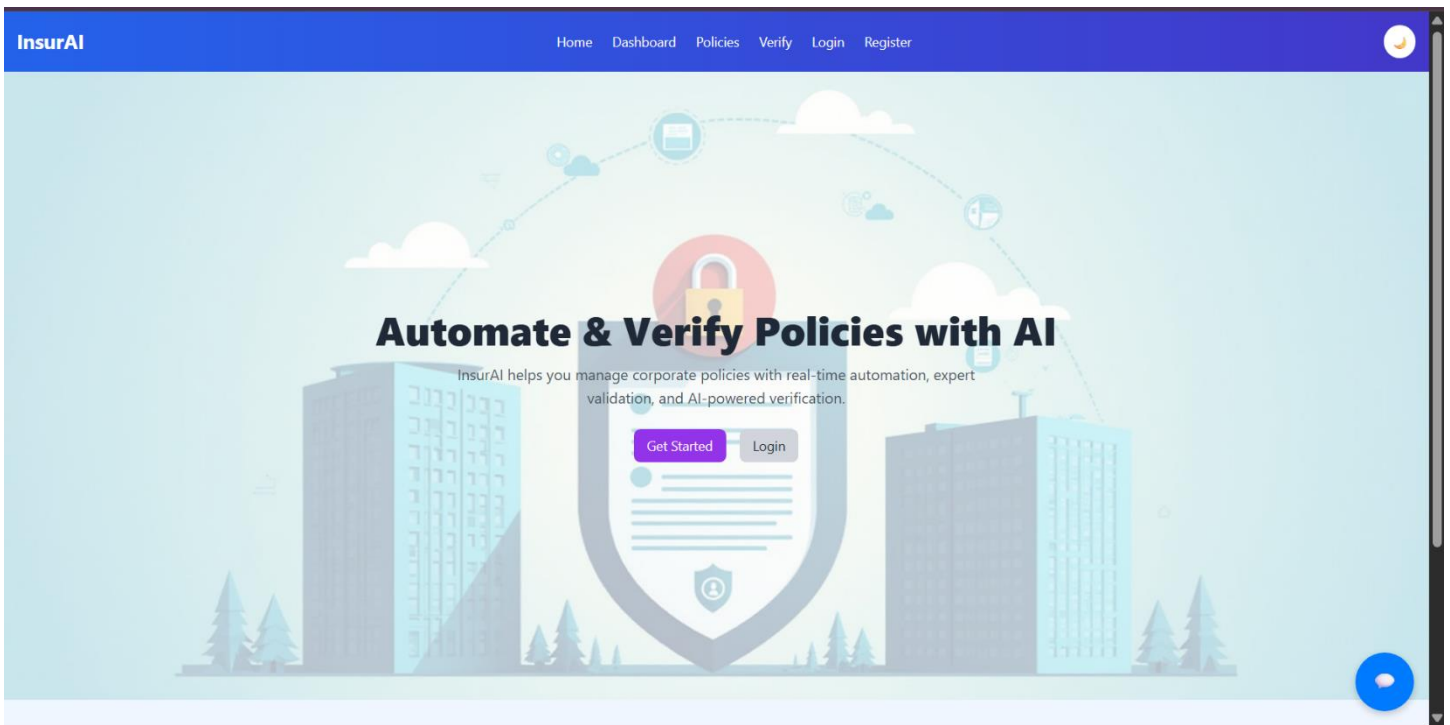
InsurAI

Home Dashboard Policies Verify Login Register

Automate & Verify Policies with AI

InsurAI helps you manage corporate policies with real-time automation, expert validation, and AI-powered verification.

Get Started Login